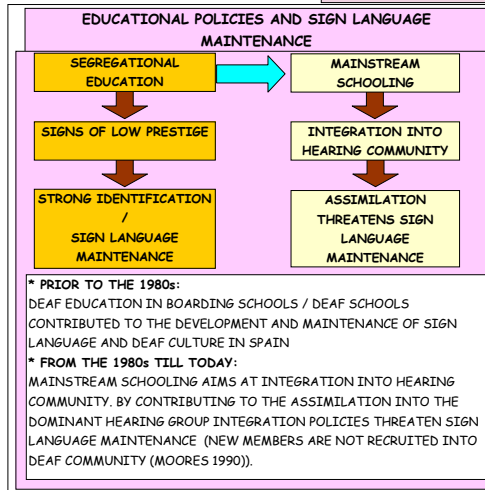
EDUCATIONAL POLICIES AND SIGN LANGUAGE MAINTENANCE

SEGREGATIONAL EDUCATION

MAINSTREAM SCHOOLING

SIGNS OF LOW PRESTIGE

INTEGRATION INTO HEARING COMMUNITY

STRONG IDENTIFICATION / SIGN LANGUAGE MAINTENANCE

ASSIMILATION THREATENS SIGN LANGUAGE MAINTENANCE

* PRIOR TO THE 1980s:
DEAF EDUCATION IN BOARDING SCHOOLS / DEAF SCHOOLS CONTRIBUTED TO THE DEVELOPMENT AND MAINTENANCE OF SIGN LANGUAGE AND DEAF CULTURE IN SPAIN

* FROM THE 1980s TILL TODAY:
MAINSTREAM SCHOOLING AIMS AT INTEGRATION INTO HEARING COMMUNITY. BY CONTRIBUTING TO THE ASSIMILATION INTO THE DOMINANT HEARING GROUP INTEGRATION POLICIES THREATEN SIGN LANGUAGE MAINTENANCE (NEW MEMBERS ARE NOT RECRUITED INTO DEAF COMMUNITY (MOORES 1990)).